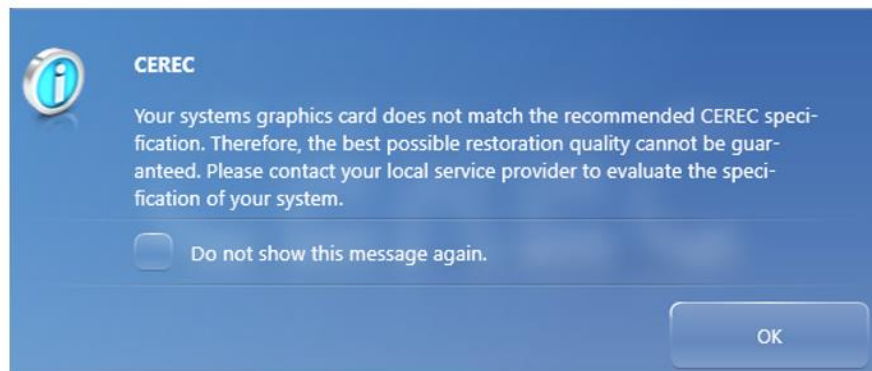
CEREC

Your systems graphics card does not match the recommended CEREC specification. Therefore, the best possible restoration quality cannot be guaranteed. Please contact your local service provider to evaluate the specification of your system.

Do not show this message again.

OK